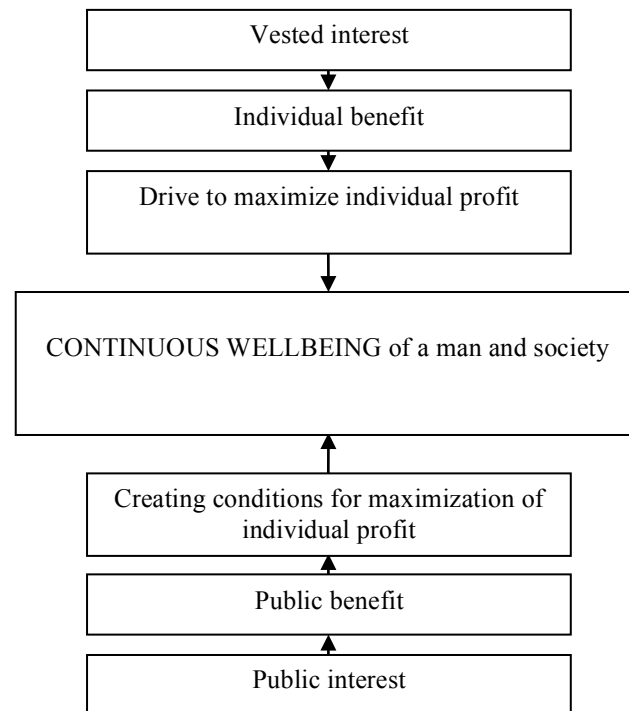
Vested interest

Individual benefit

Drive to maximize individual profit

CONTINUOUS WELLBEING of a man and society

Creating conditions for maximization of individual profit

Public benefit

Public interest